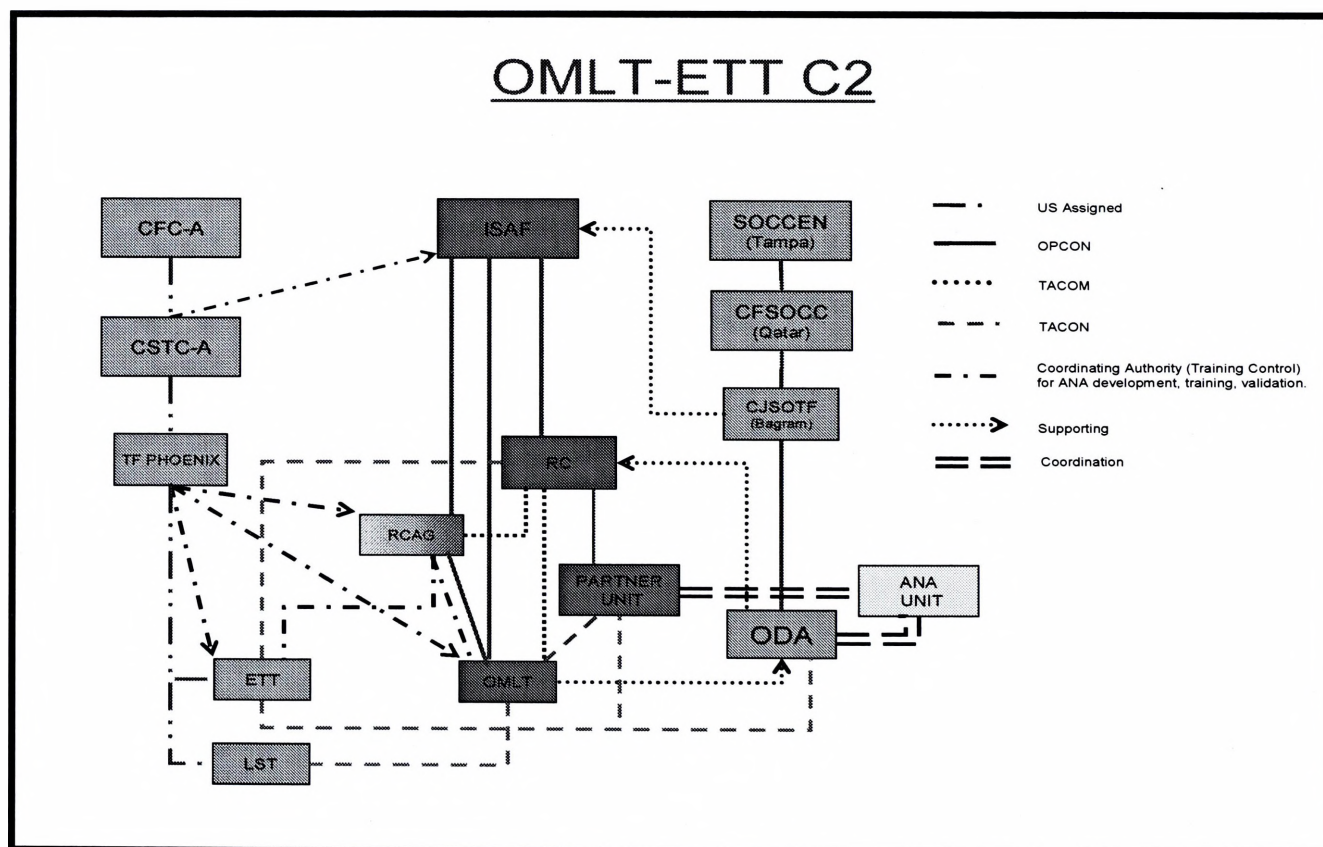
OMLT-ETT C2

CFC-A

CSTC-A

TF PHOENIX

ISAF

SOCCEN (Tampa)

CFSOCC (Qatar)

CJSOTF (Bagram)

RC

RCAG

PARTNER UNIT

ANA UNIT

ODA

ETT

OMLT

LST

US Assigned
OPCON
TACOM
TACON
Coordinating Authority (Training Control) for ANA development, training, validation.
Supporting
Coordination